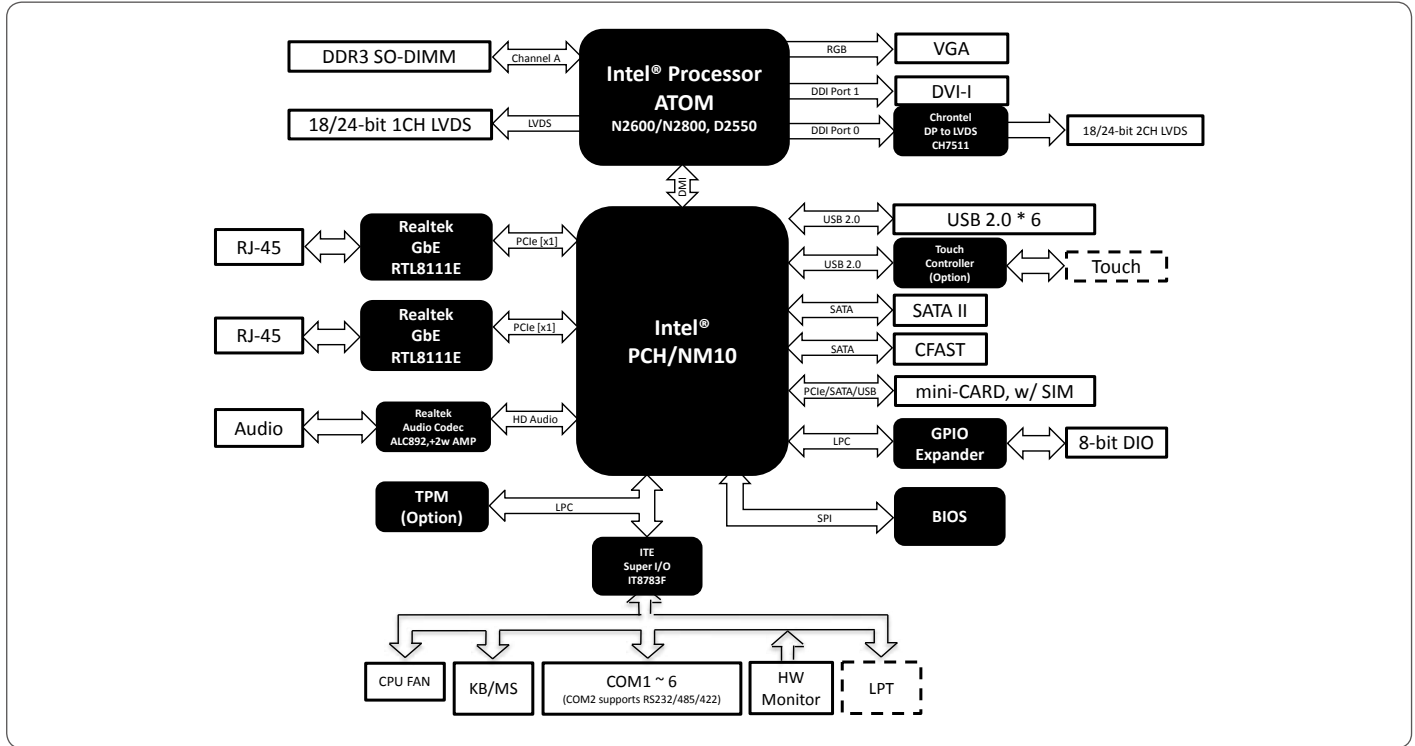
DDR3 SO-DIMM
Channel A
Intel® Processor
ATOM
N2600/N2800, D2550
RGB
VGA
DDI Port 1
DVI-I
18/24-bit 1CH LVDS
LVDS
DDI Port 0
Chrontel
DP to LVDS
CH7511
18/24-bit 2CH LVDS
DMI
USB 2.0
USB 2.0 * 6
RJ-45
Realtek
GbE
RTL8111E
PCIe [x1]
USB 2.0
Touch
Controller
(Option)
Touch
SATA
SATA II
RJ-45
Realtek
GbE
RTL8111E
PCIe [x1]
Intel®
PCH/NM10
SATA
CFAST
PCIe/SATA/USB
mini-CARD, w/ SIM
Audio
Realtek
Audio Codec
ALC892,+2w AMP
HD Audio
LPC
GPIO
Expander
8-bit DIO
TPM
(Option)
LPC
SPI
BIOS
ITE
Super I/O
IT8783F
CPU FAN
KB/MS
COM1 ~ 6
(COM2 supports RS232/485/422)
HW
Monitor
LPT